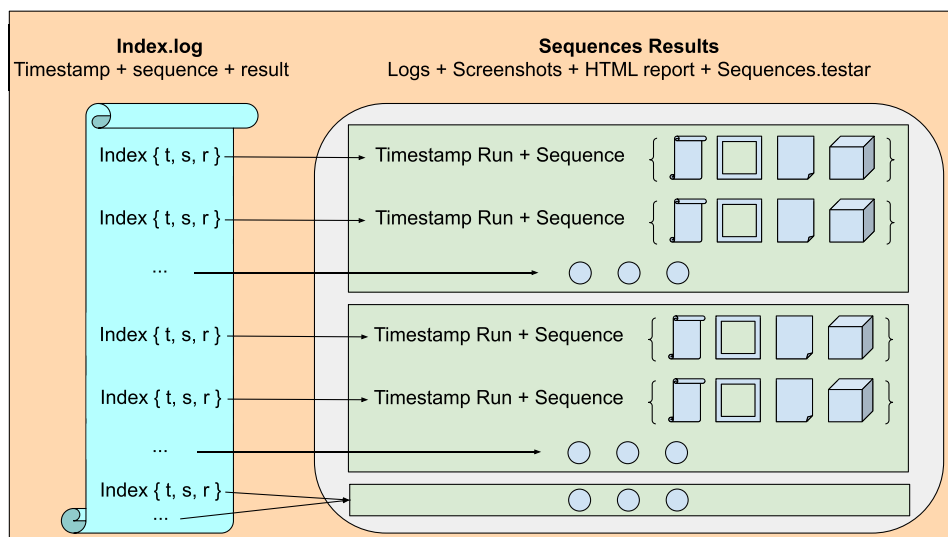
**Index.log**
Timestamp + sequence + result

**Sequences Results**
Logs + Screenshots + HTML report + Sequences.testar

Index { t, s, r }
Timestamp Run + Sequence

Index { t, s, r }
Timestamp Run + Sequence

...

Index { t, s, r }
Timestamp Run + Sequence

Index { t, s, r }
Timestamp Run + Sequence

...

Index { t, s, r }
...